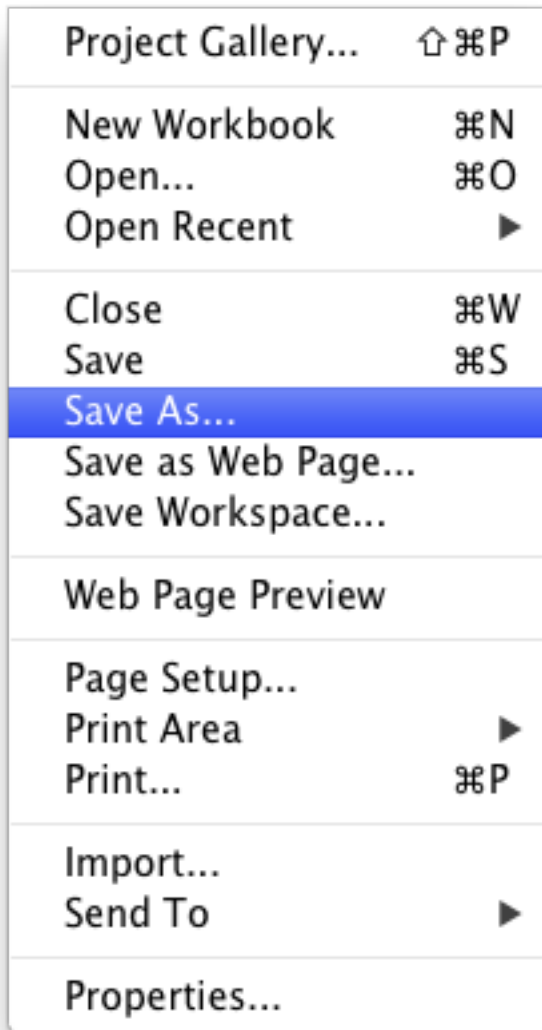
Project Gallery... ⇧⌘P

New Workbook ⌘N
Open... ⌘O
Open Recent ▶

Close ⌘W
Save ⌘S
Save As...
Save as Web Page...
Save Workspace...

Web Page Preview

Page Setup...
Print Area ▶
Print... ⌘P

Import...
Send To ▶

Properties...